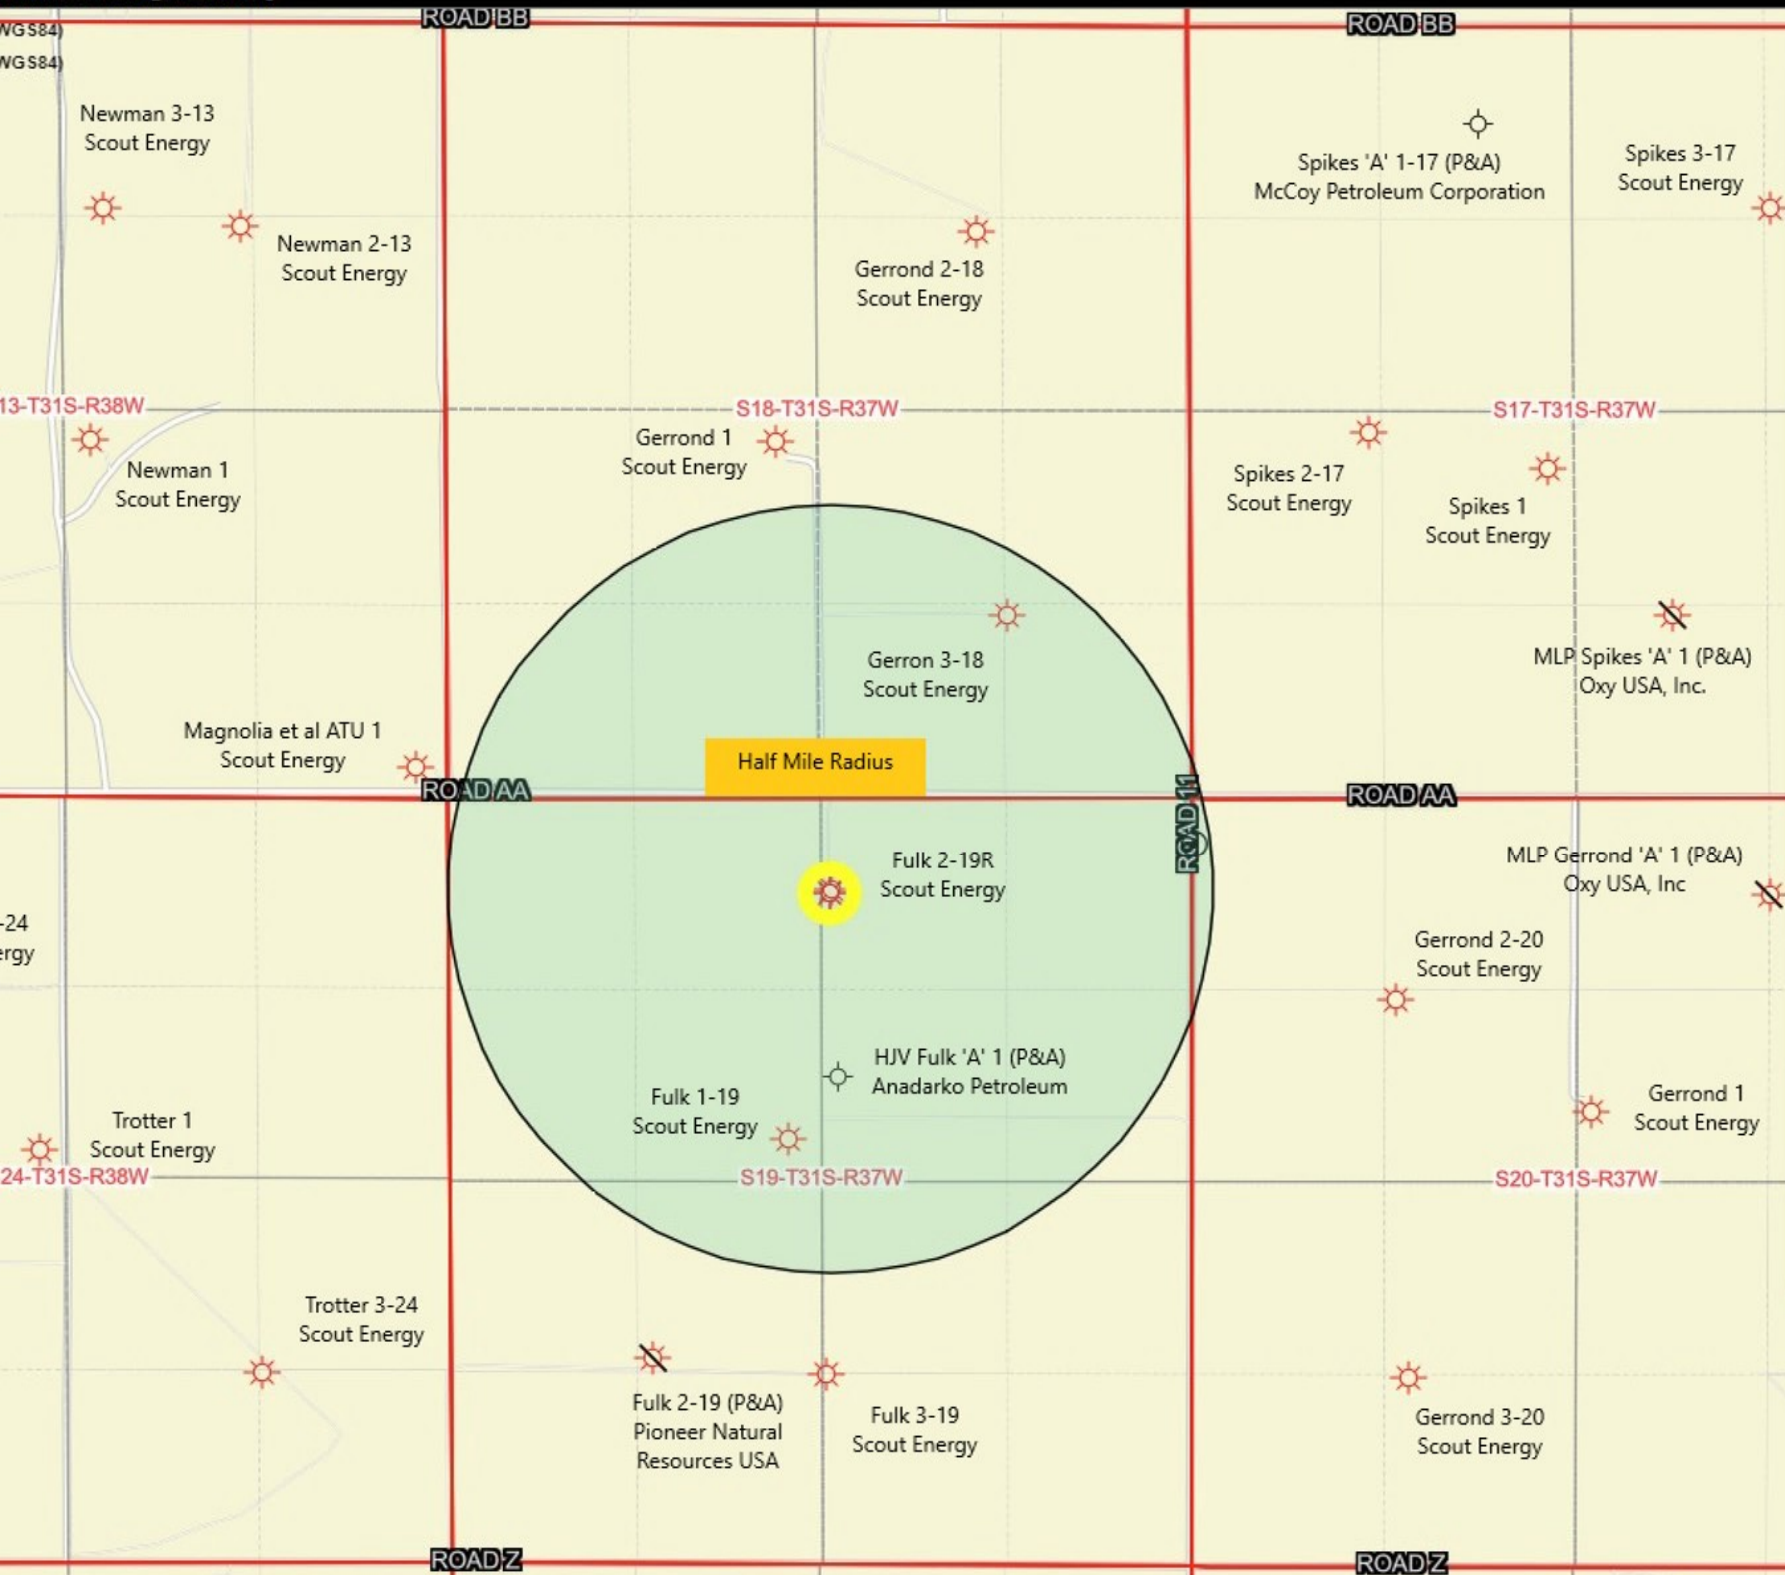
WGS84)
WGS84)
ROAD BB
ROAD BB
Newman 3-13
Scout Energy
Spikes 'A' 1-17 (P&A)
McCoy Petroleum Corporation
Spikes 3-17
Scout Energy
Newman 2-13
Scout Energy
Gerrond 2-18
Scout Energy
13-T31S-R38W
S18-T31S-R37W
S17-T31S-R37W
Gerrond 1
Scout Energy
Newman 1
Scout Energy
Spikes 2-17
Scout Energy
Spikes 1
Scout Energy
Gerron 3-18
Scout Energy
MLP Spikes 'A' 1 (P&A)
Oxy USA, Inc.
Magnolia et al ATU 1
Scout Energy
Half Mile Radius
ROAD AA
ROAD AA
ROAD 11
Fulk 2-19R
Scout Energy
MLP Gerrond 'A' 1 (P&A)
Oxy USA, Inc
-24
ergy
Gerrond 2-20
Scout Energy
HJV Fulk 'A' 1 (P&A)
Anadarko Petroleum
Fulk 1-19
Scout Energy
Trotter 1
Scout Energy
Gerrond 1
Scout Energy
24-T31S-R38W
S19-T31S-R37W
S20-T31S-R37W
Trotter 3-24
Scout Energy
Fulk 2-19 (P&A)
Pioneer Natural
Resources USA
Fulk 3-19
Scout Energy
Gerrond 3-20
Scout Energy
ROAD Z
ROAD Z